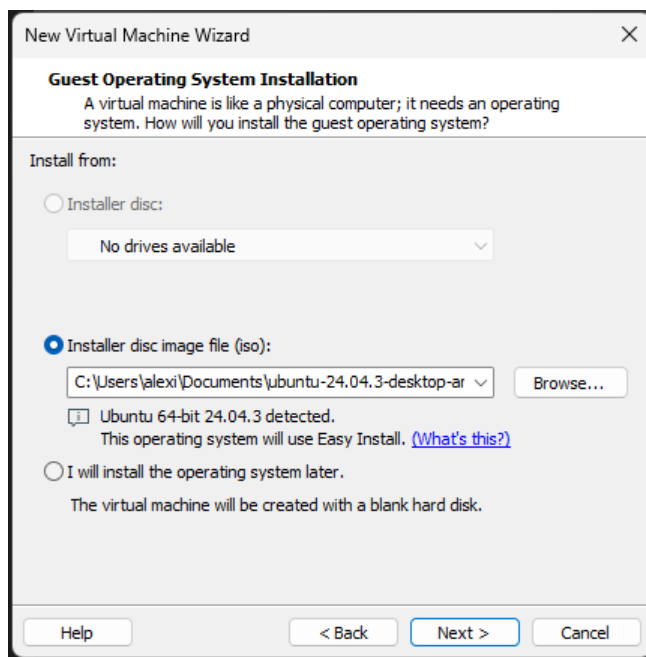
New Virtual Machine Wizard

Guest Operating System Installation
A virtual machine is like a physical computer; it needs an operating system. How will you install the guest operating system?

Install from:

Installer disc:

No drives available

Installer disc image file (iso):

C:\Users\alexi\Documents\ubuntu-24.04.3-desktop-ar

Browse...

Ubuntu 64-bit 24.04.3 detected.
This operating system will use Easy Install. (What's this?)

I will install the operating system later.

The virtual machine will be created with a blank hard disk.

Help

< Back

Next >

Cancel